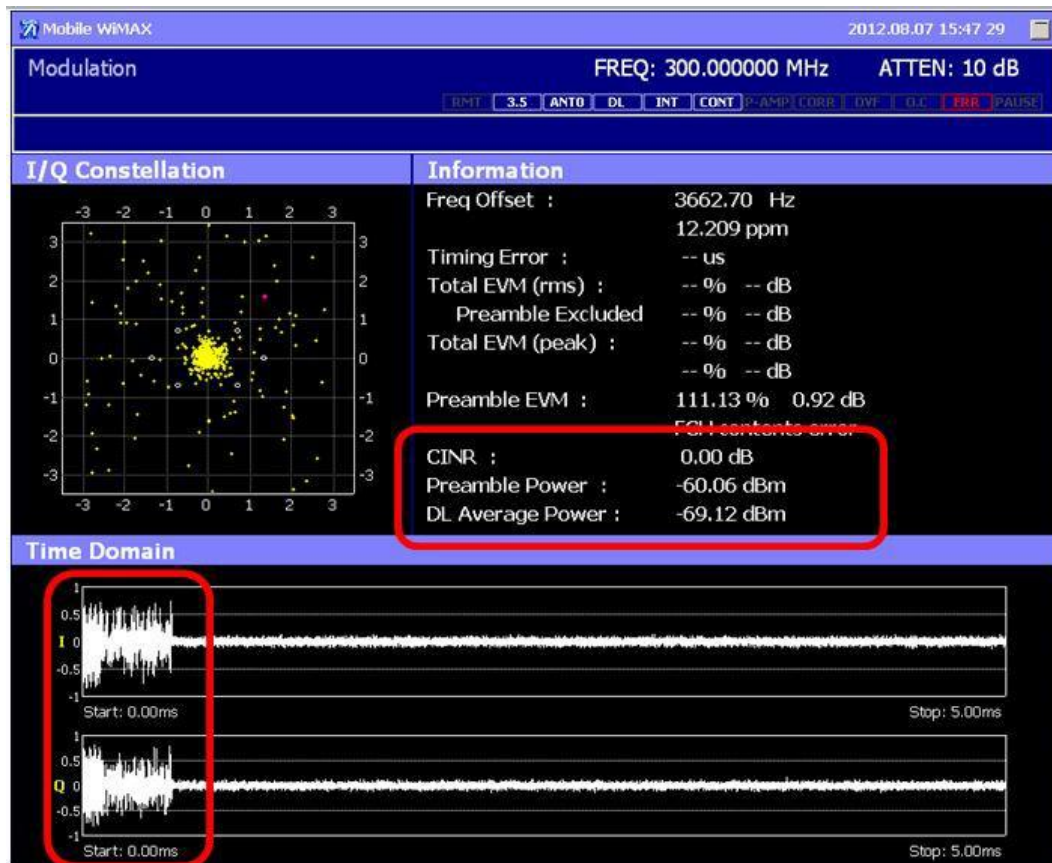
Mobile WiMAX 2012.08.07 15:47 29

Modulation FREQ: 300.000000 MHz ATTEN: 10 dB

RMT 3.5 ANT0 DL INT CONT P-AMP CORR OVF O.C ERR PAUSE

I/Q Constellation

-3 -2 -1 0 1 2 3

3 2 1 0 -1 -2 -3

3 2 1 0 -1 -2 -3

-3 -2 -1 0 1 2 3

Information

Freq Offset : 3662.70 Hz
12.209 ppm
Timing Error : -- us
Total EVM (rms) : -- % -- dB
Preamble Excluded -- % -- dB
Total EVM (peak) : -- % -- dB
-- % -- dB
Preamble EVM : 111.13 % 0.92 dB
FCH contents error
CINR : 0.00 dB
Preamble Power : -60.06 dBm
DL Average Power : -69.12 dBm

Time Domain

1
0.5
I 0
-0.5
-1
Start: 0.00ms Stop: 5.00ms

1
0.5
Q 0
-0.5
-1
Start: 0.00ms Stop: 5.00ms